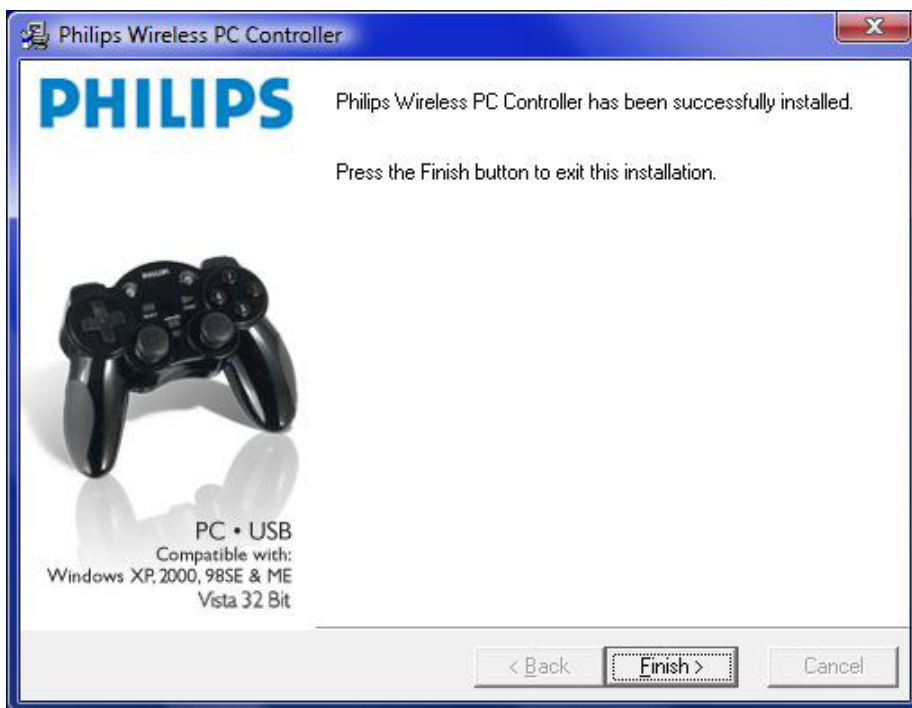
Philips Wireless PC Controller

X

PHILIPS

Philips Wireless PC Controller has been successfully installed.

Press the Finish button to exit this installation.

PHILIPS

PC • USB
Compatible with:
Windows XP, 2000, 98SE & ME
Vista 32 Bit

< Back

Finish >

Cancel